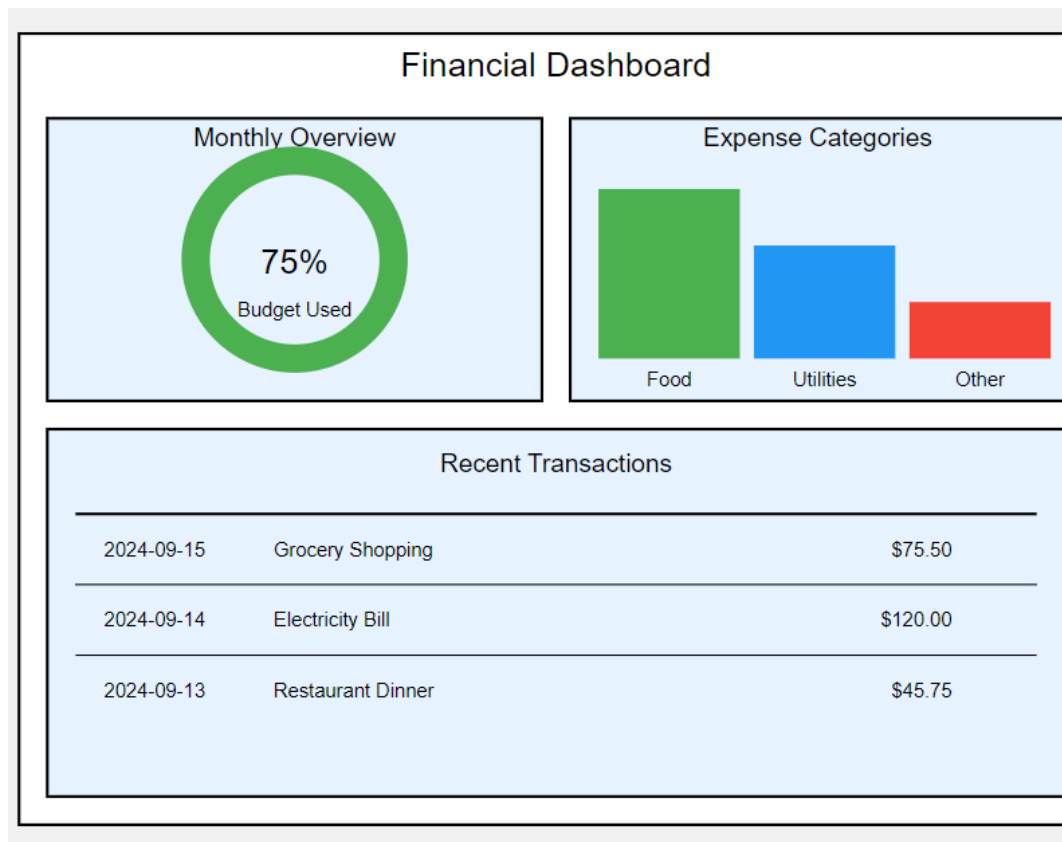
Financial Dashboard

Monthly Overview

75%

Budget Used

Expense Categories

Food

Utilities

Other

Recent Transactions

| | | |
|---|---|---|
| 2024-09-15 | Grocery Shopping | $75.50 |
| 2024-09-14 | Electricity Bill | $120.00 |
| 2024-09-13 | Restaurant Dinner | $45.75 |